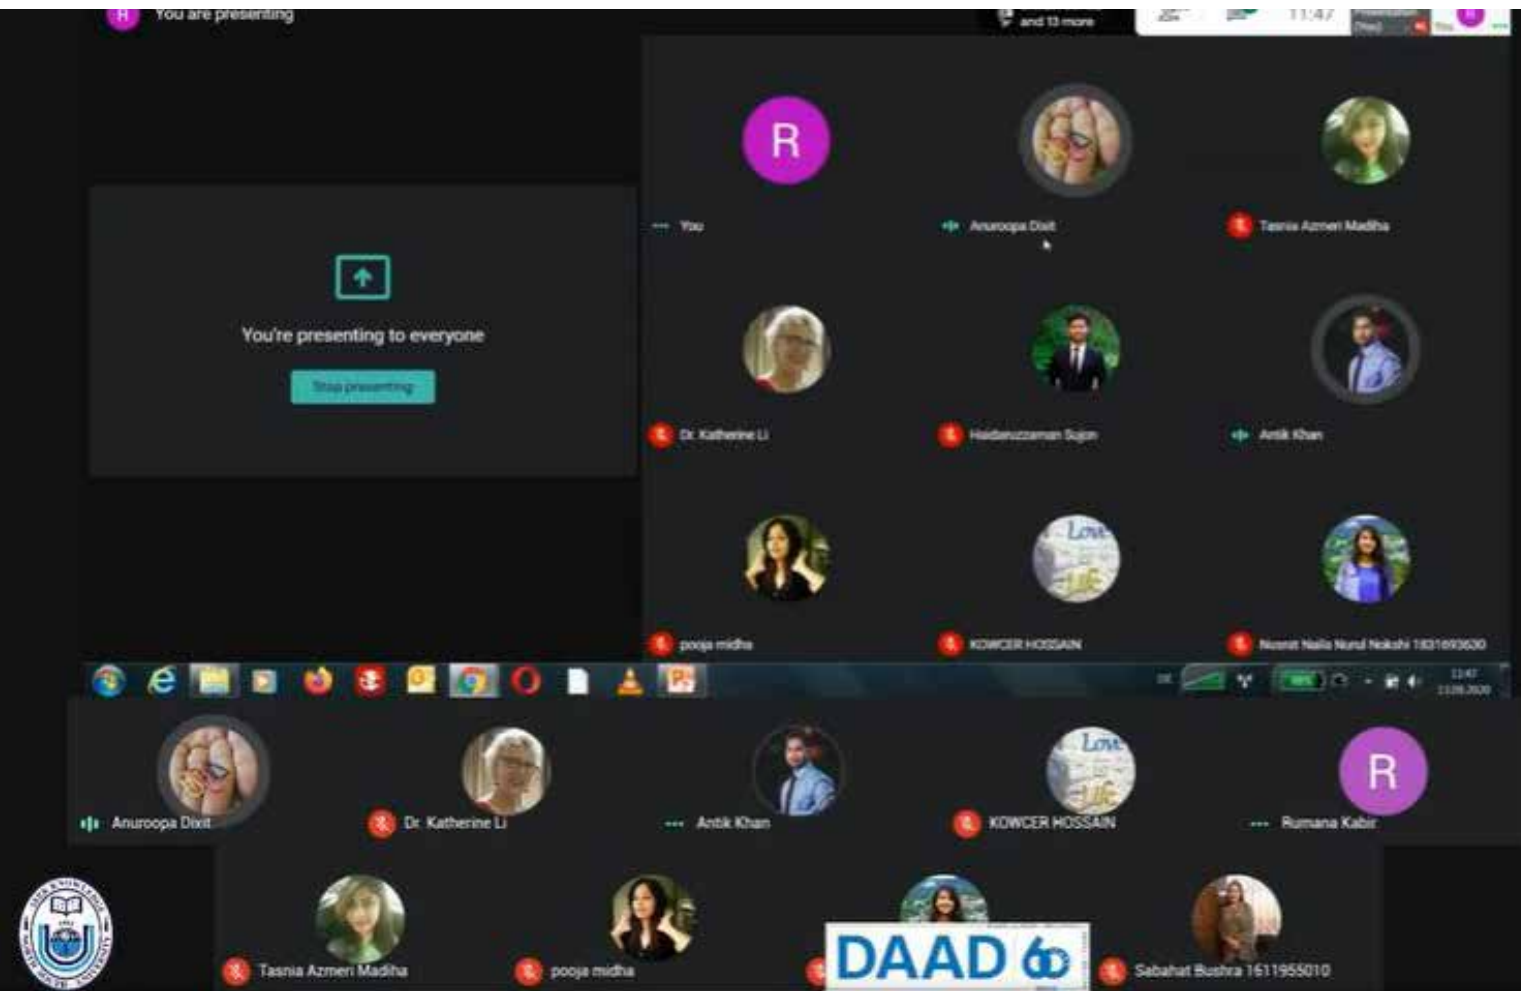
R You are presenting

and 13 more

11:47

R

You

Anuroopa Dixit

Tasnia Azmeri Madiha

You're presenting to everyone

Stop presenting

Dr. Katherine Li

Haidaruzzaman Sujon

Antik Khan

pooja midha

KOWCER HOSSAIN

Nusrat Naila Nurul Nakshi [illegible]

Anuroopa Dixit

Dr. Katherine Li

Antik Khan

KOWCER HOSSAIN

R

Rumana Kabir

Tasnia Azmeri Madiha

pooja midha

DAAD 60

Sabahat Bushra 1611955010